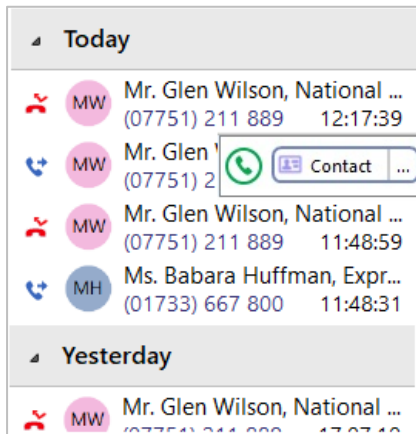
Today

MW Mr. Glen Wilson, National ...
(07751) 211 889 12:17:39

MW Mr. Glen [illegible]
(07751) 2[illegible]

Contact ...

MW Mr. Glen Wilson, National ...
(07751) 211 889 11:48:59

MH Ms. Babara Huffman, Expr...
(01733) 667 800 11:48:31

Yesterday

MW Mr. Glen Wilson, National ...
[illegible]